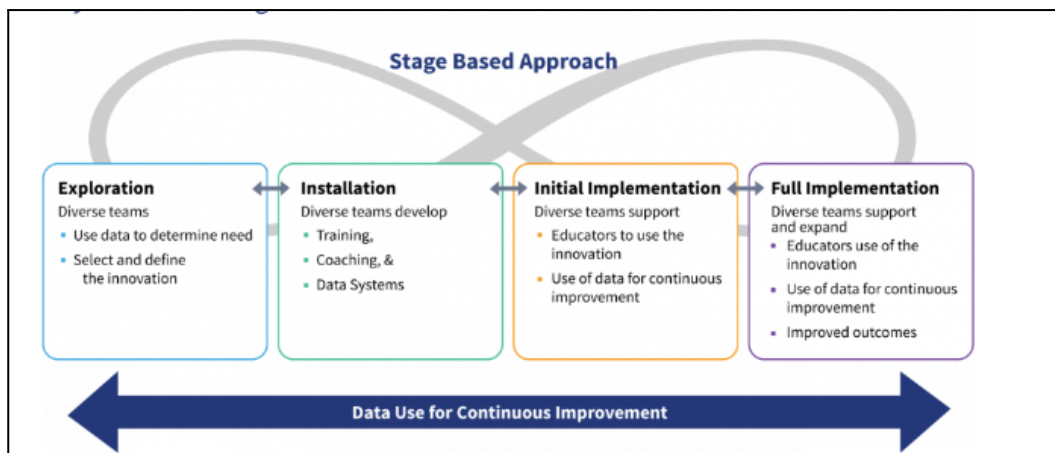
Stage Based Approach

Exploration
Diverse teams
- Use data to determine need
- Select and define the innovation

Installation
Diverse teams develop
- Training,
- Coaching, &
- Data Systems

Initial Implementation
Diverse teams support
- Educators to use the innovation
- Use of data for continuous improvement

Full Implementation
Diverse teams support and expand
- Educators use of the innovation
- Use of data for continuous improvement
- Improved outcomes

Data Use for Continuous Improvement